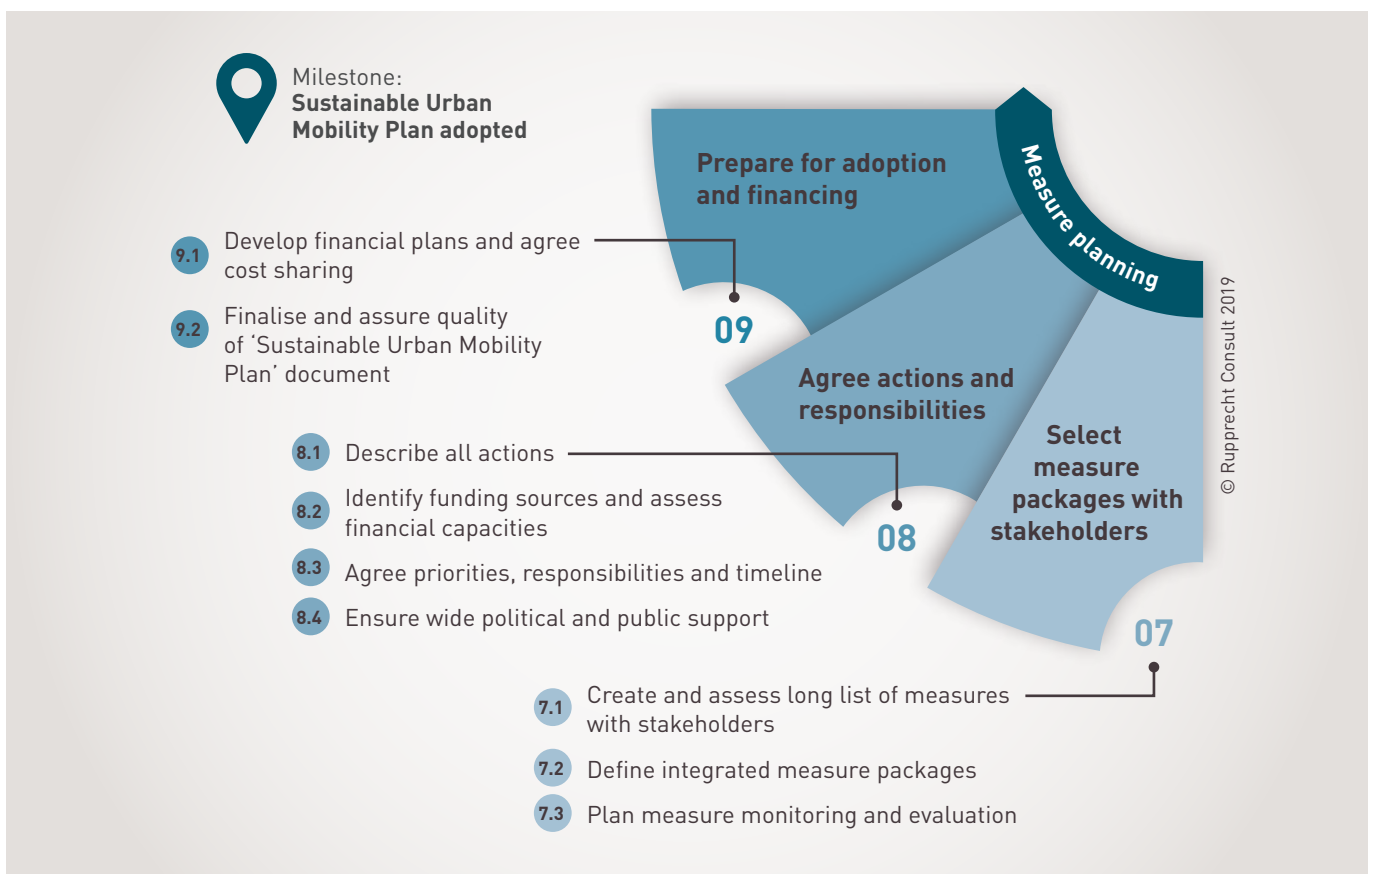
Milestone:
**Sustainable Urban Mobility Plan adopted**

Prepare for adoption and financing

Measure planning

9.1 Develop financial plans and agree cost sharing

9.2 Finalise and assure quality of 'Sustainable Urban Mobility Plan' document

09

Agree actions and responsibilities

Select measure packages with stakeholders

© Rupprecht Consult 2019

8.1 Describe all actions

8.2 Identify funding sources and assess financial capacities

8.3 Agree priorities, responsibilities and timeline

8.4 Ensure wide political and public support

08

07

7.1 Create and assess long list of measures with stakeholders

7.2 Define integrated measure packages

7.3 Plan measure monitoring and evaluation